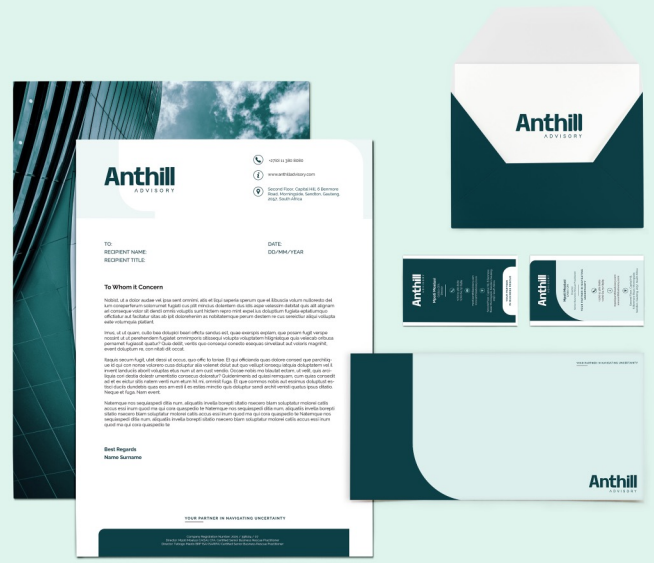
Anthill
ADVISORY

+27(0) 11 380 8000

www.anthilladvisory.com

Second Floor, Capital Hill, 6 Benmore Road, Morningside, Sandton, Gauteng, 2057, South Africa

TO:
RECIPIENT NAME:
RECIPIENT TITLE:

DATE:
DD/MM/YEAR

To Whom it Concern

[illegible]

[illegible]

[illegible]

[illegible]

Best Regards
Name Surname

YOUR PARTNER IN NAVIGATING UNCERTAINTY

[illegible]

Anthill
ADVISORY

Anthill

Anthill

YOUR PARTNER IN NAVIGATING UNCERTAINTY

Anthill
ADVISORY